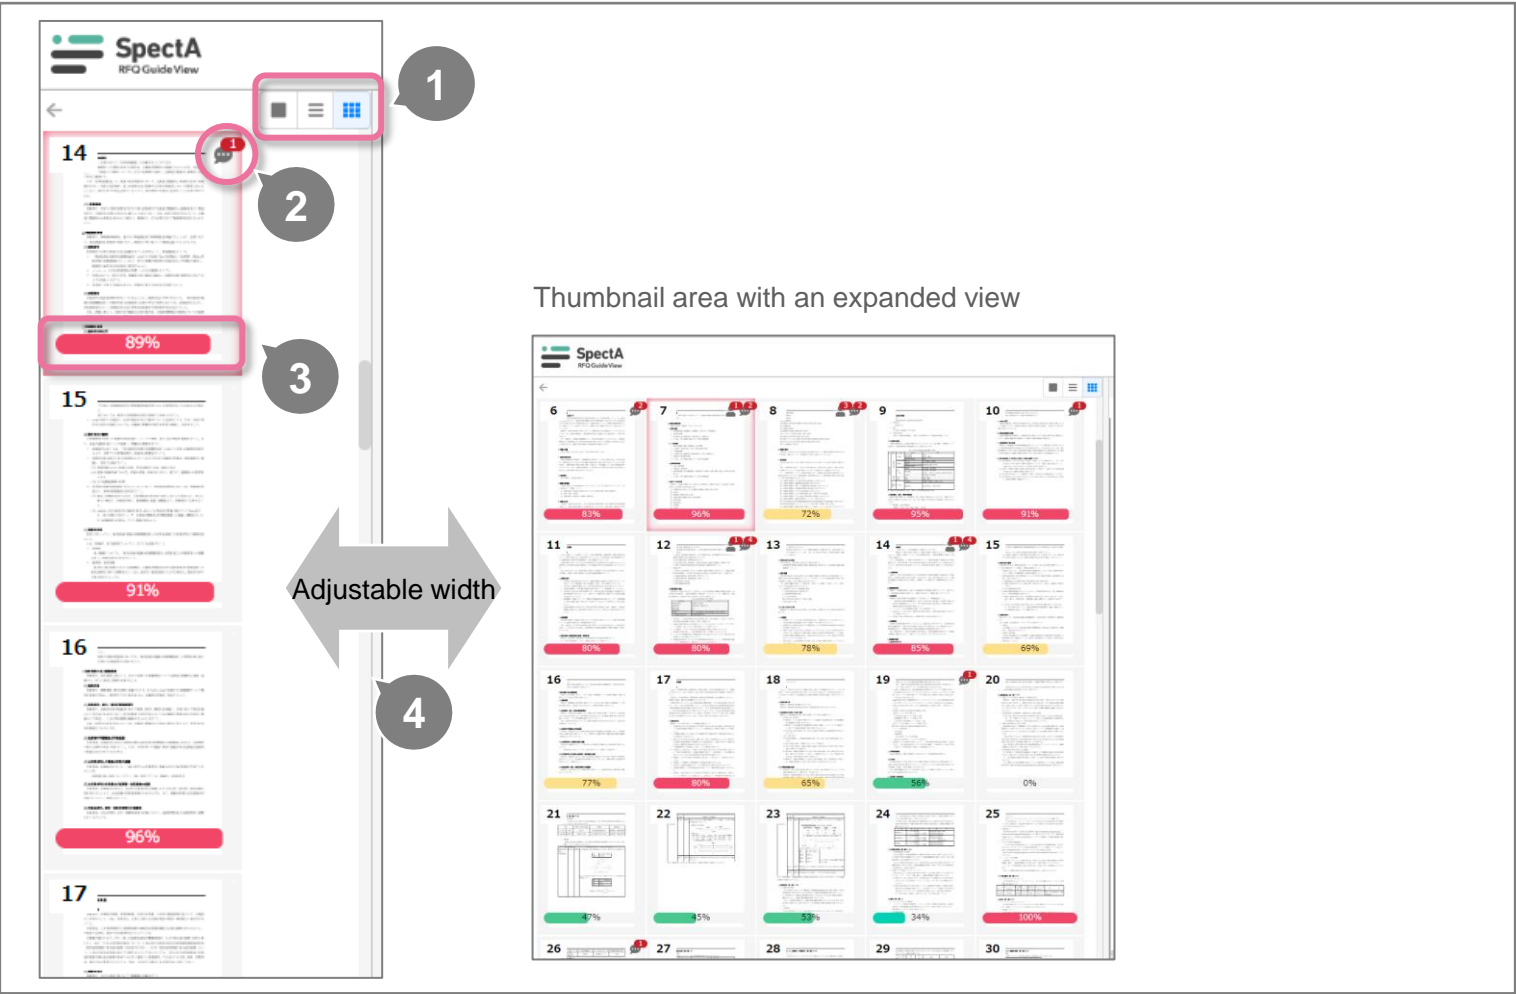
SpectA
RFQ Guide View

1

14

1

2

89%

3

15

91%

Adjustable width

4

16

96%

17

Thumbnail area with an expanded view

SpectA
RFQ Guide View

6 7 8 9 10

83% 96% 72% 95% 91%

11 12 13 14 15

80% 80% 78% 85% 69%

16 17 18 19 20

77% 80% 65% 56% 0%

21 22 23 24 25

47% 45% 53% 34% 100%

26 27 28 29 30